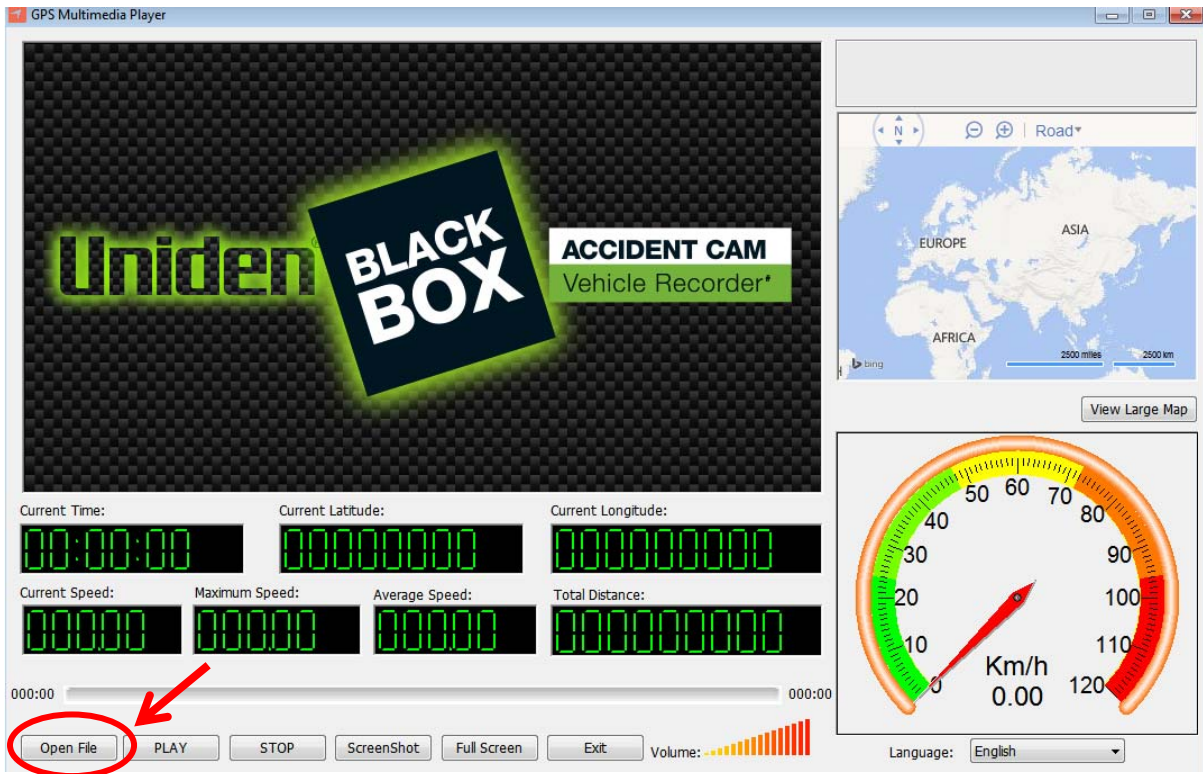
GPS Multimedia Player

Uniden BLACK BOX ACCIDENT CAM Vehicle Recorder

N Road

EUROPE ASIA AFRICA

bing 2500 miles 2500 km

View Large Map

Current Time: 00:00:00
Current Latitude: 00000000
Current Longitude: 000000000
Current Speed: 000.00
Maximum Speed: 000.00
Average Speed: 000.00
Total Distance: 000000000

0 10 20 30 40 50 60 70 80 90 100 110 120
Km/h
0.00

000:00 000:00

Open File PLAY STOP ScreenShot Full Screen Exit Volume:

Language: English